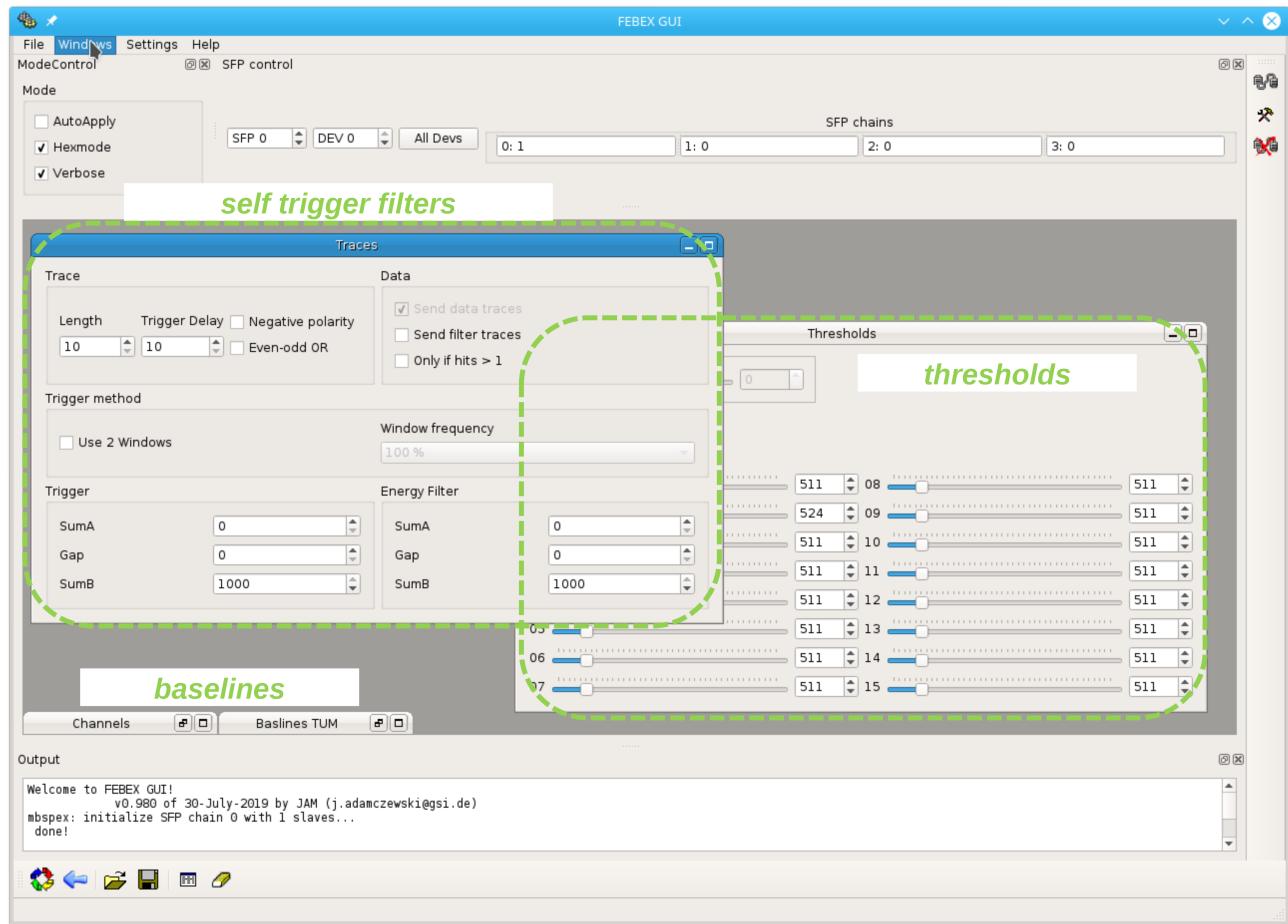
FEBEX GUI

File Windows Settings Help

ModeControl

SFP control

Mode

AutoApply
Hexmode
Verbose

SFP 0 DEV 0 All Devs

SFP chains

0: 1
1: 0
2: 0
3: 0

self trigger filters

Traces

Trace

Length Trigger Delay Negative polarity
10 10 Even-odd OR

Data

Send data traces
Send filter traces
Only if hits > 1

Thresholds

thresholds

0

Trigger method

Use 2 Windows

Window frequency
100 %

Trigger

SumA 0
Gap 0
SumB 1000

Energy Filter

SumA 0
Gap 0
SumB 1000

| | 511 | 08 | 511 |
|---|---|---|---|
| | 524 | 09 | 511 |
| | 511 | 10 | 511 |
| | 511 | 11 | 511 |
| | 511 | 12 | 511 |
| 05 | 511 | 13 | 511 |
| 06 | 511 | 14 | 511 |
| 07 | 511 | 15 | 511 |

baselines

Channels
Baslines TUM

Output

Welcome to FEBEX GUI!
v0.980 of 30-July-2019 by JAM (j.adamczewski@gsi.de)
mbspex: initialize SFP chain 0 with 1 slaves...
done!